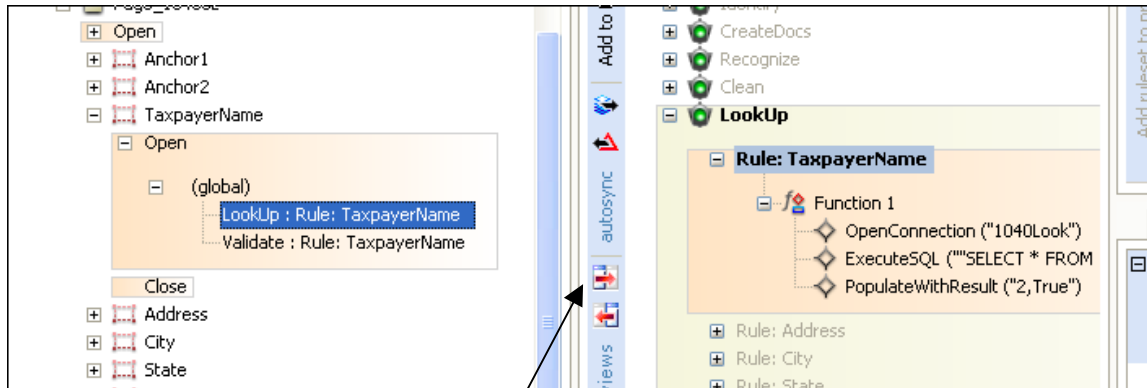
Open
Anchor1
Anchor2
TaxpayerName
Open
(global)
LookUp : Rule: TaxpayerName
Validate : Rule: TaxpayerName
Close
Address
City
State

Add to
autosync
views

Identify
CreateDocs
Recognize
Clean
LookUp
Rule: TaxpayerName
Function 1
OpenConnection ("1040Look")
ExecuteSQL (""SELECT * FROM
PopulateWithResult ("2,True")
Rule: Address
Rule: City
Rule: State

Add ruleset to